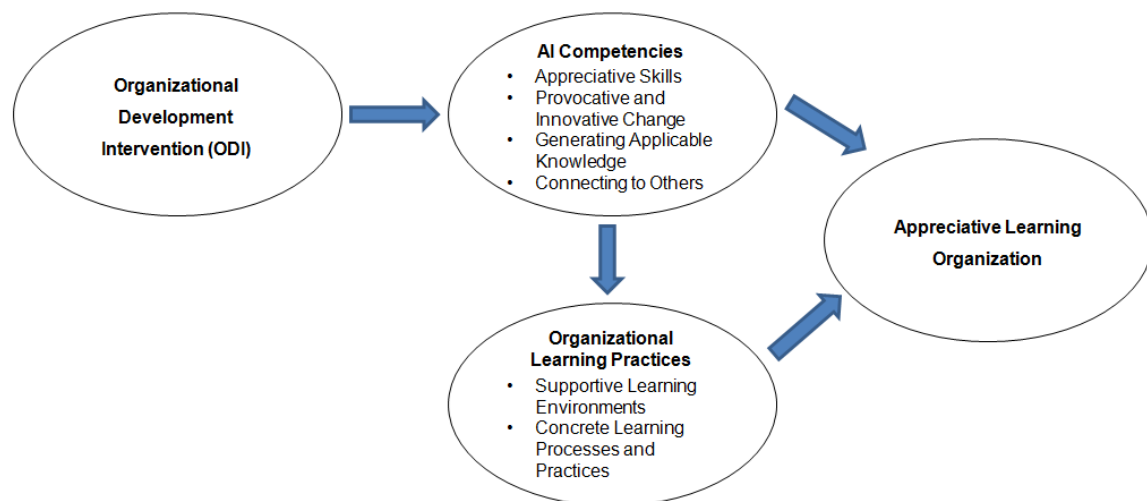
Organizational Development Intervention (ODI)

AI Competencies
• Appreciative Skills
• Provocative and Innovative Change
• Generating Applicable Knowledge
• Connecting to Others

Appreciative Learning Organization

Organizational Learning Practices
• Supportive Learning Environments
• Concrete Learning Processes and Practices